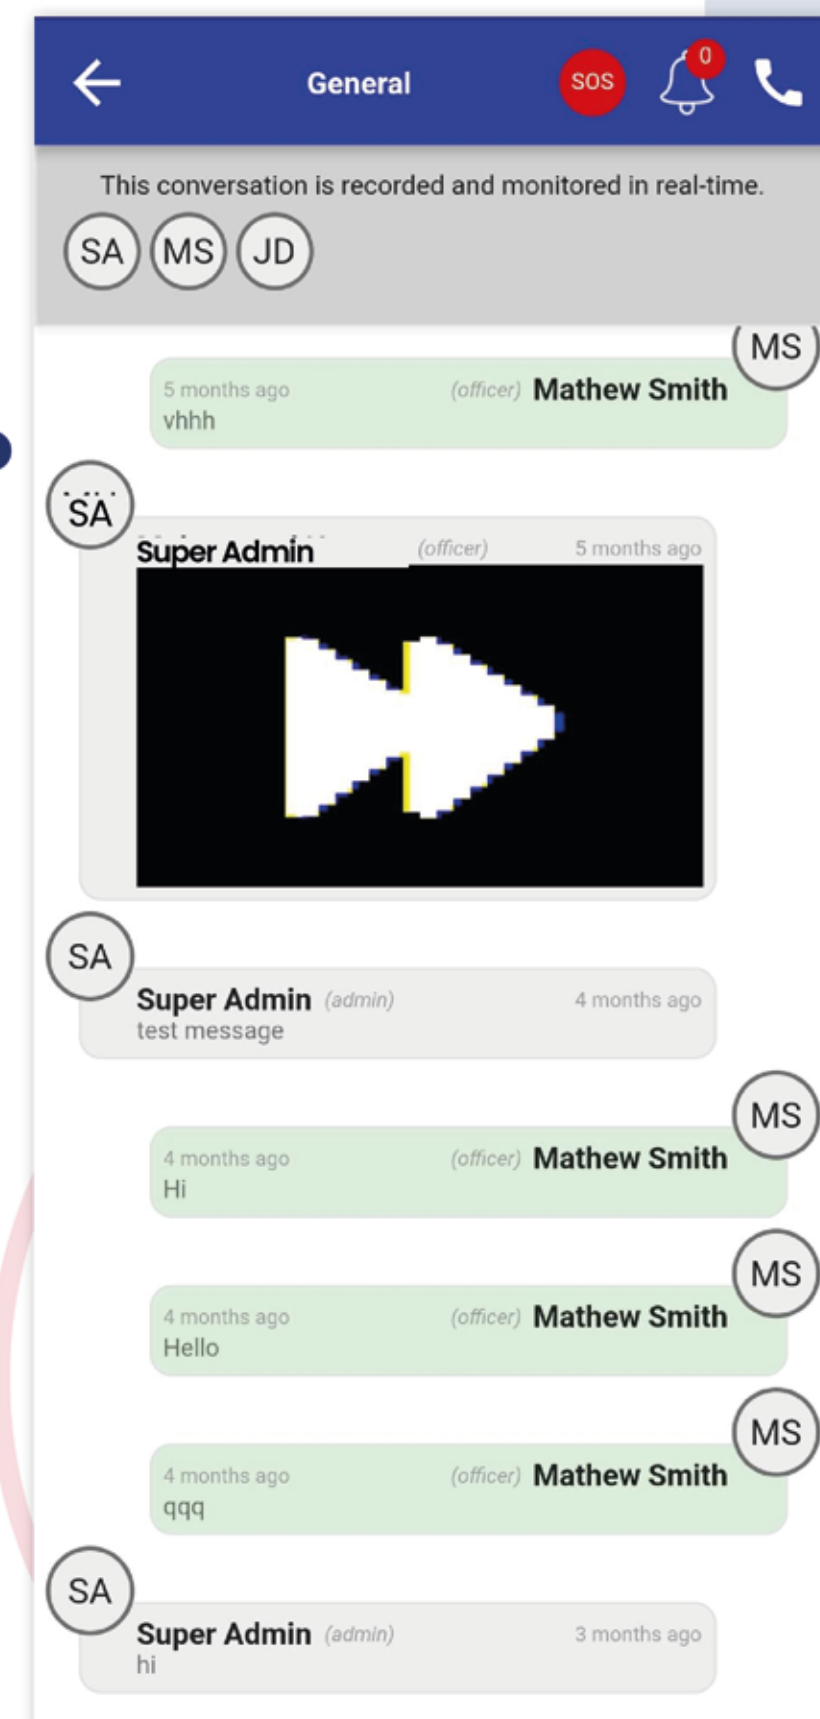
General
SOS
0

This conversation is recorded and monitored in real-time.
SA MS JD

MS
5 months ago (officer) Mathew Smith
vhhh

SA
Super Admin (officer) 5 months ago

SA
Super Admin (admin) 4 months ago
test message

MS
4 months ago (officer) Mathew Smith
Hi

MS
4 months ago (officer) Mathew Smith
Hello

MS
4 months ago (officer) Mathew Smith
qqq

SA
Super Admin (admin) 3 months ago
hi